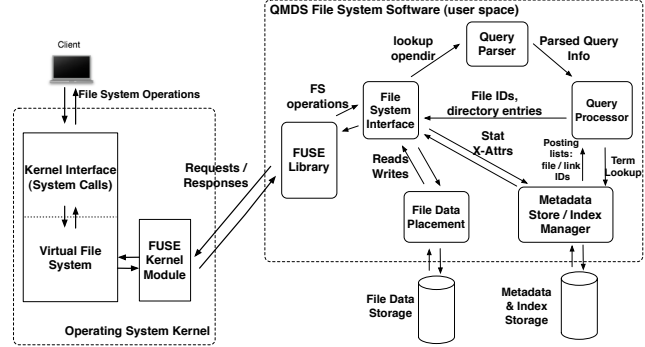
Client

File System Operations

Kernel Interface (System Calls)

Virtual File System

FUSE Kernel Module

Operating System Kernel

Requests / Responses

QMDS File System Software (user space)

FS operations

FUSE Library

lookup opendir

File System Interface

Query Parser

Parsed Query Info

File IDs, directory entries

Query Processor

Posting lists: file / link IDs

Term Lookup

Stat X-Attrs

Reads Writes

File Data Placement

Metadata Store / Index Manager

File Data Storage

Metadata & Index Storage